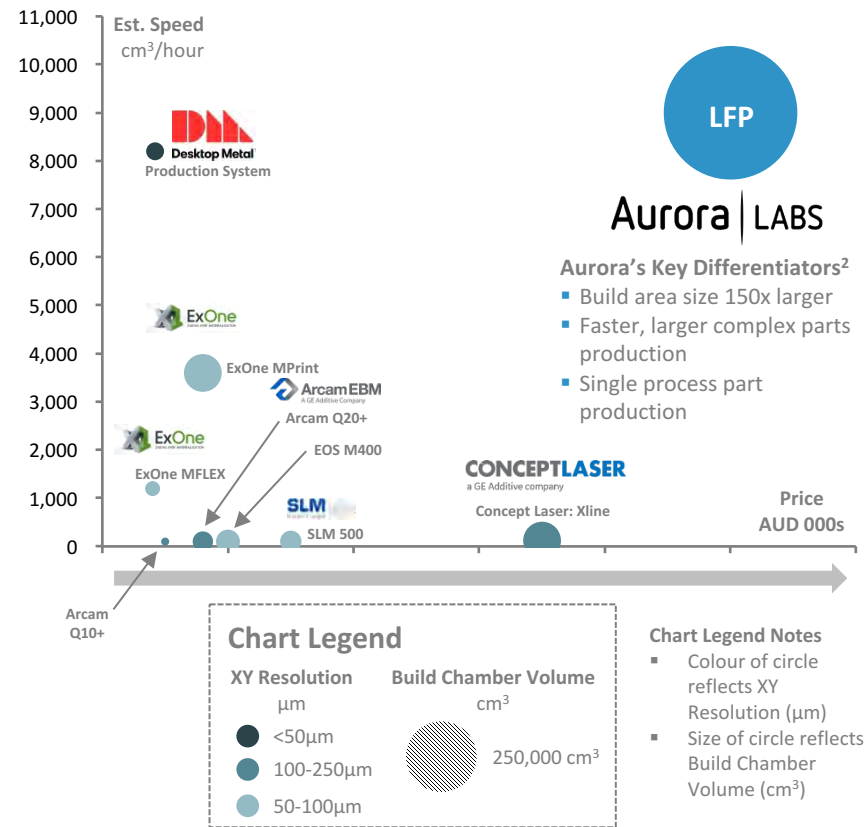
11,000
10,000
9,000
8,000
7,000
6,000
5,000
4,000
3,000
2,000
1,000
0

Est. Speed
cm$^3$/hour

Desktop Metal
Production System

ExOne

ExOne MPrint

ArcamEBM
A GE Additive Company

Arcam Q20+

ExOne

EOS M400

ExOne MFLEX

SLM

SLM 500

CONCEPTLASER
a GE Additive company

Concept Laser: Xline

Price
AUD 000s

Arcam
Q10+

LFP

Aurora | LABS

Aurora's Key Differentiators$^2$
Build area size 150x larger
Faster, larger complex parts production
Single process part production

Chart Legend
XY Resolution
μm
<50μm
100-250μm
50-100μm
Build Chamber Volume
cm$^3$
250,000 cm$^3$

Chart Legend Notes
Colour of circle reflects XY Resolution (μm)
Size of circle reflects Build Chamber Volume (cm$^3$)